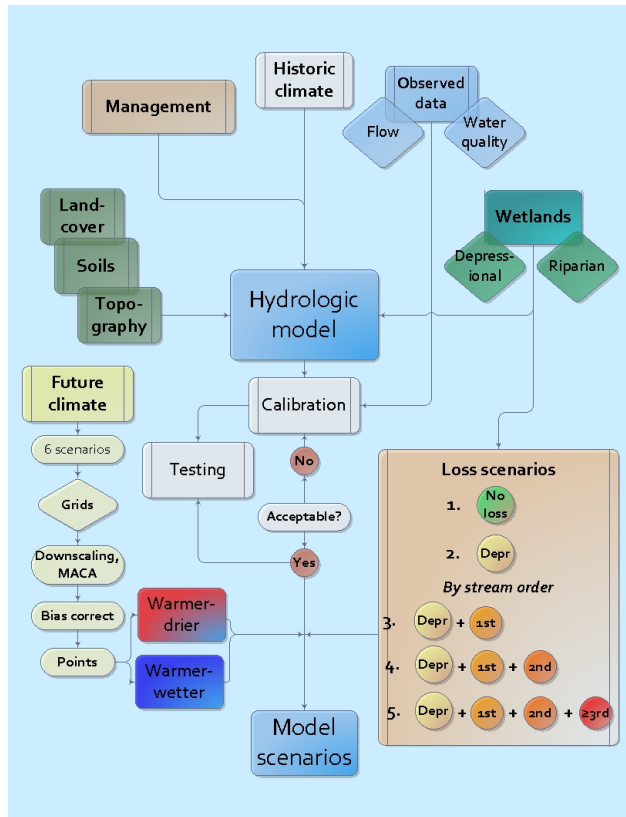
Historic climate

Management

Observed data

Flow

Water quality

Land-cover

Soils

Topography

Wetlands

Depressional

Riparian

Hydrologic model

Future climate

6 scenarios

Grids

Downscaling, MACA

Bias correct

Points

Calibration

Testing

No

Acceptable?

Yes

Warmer-drier

Warmer-wetter

Model scenarios

Loss scenarios

1. No loss

2. Depr

By stream order

3. Depr + 1st

4. Depr + 1st + 2nd

5. Depr + 1st + 2nd + ≥3rd